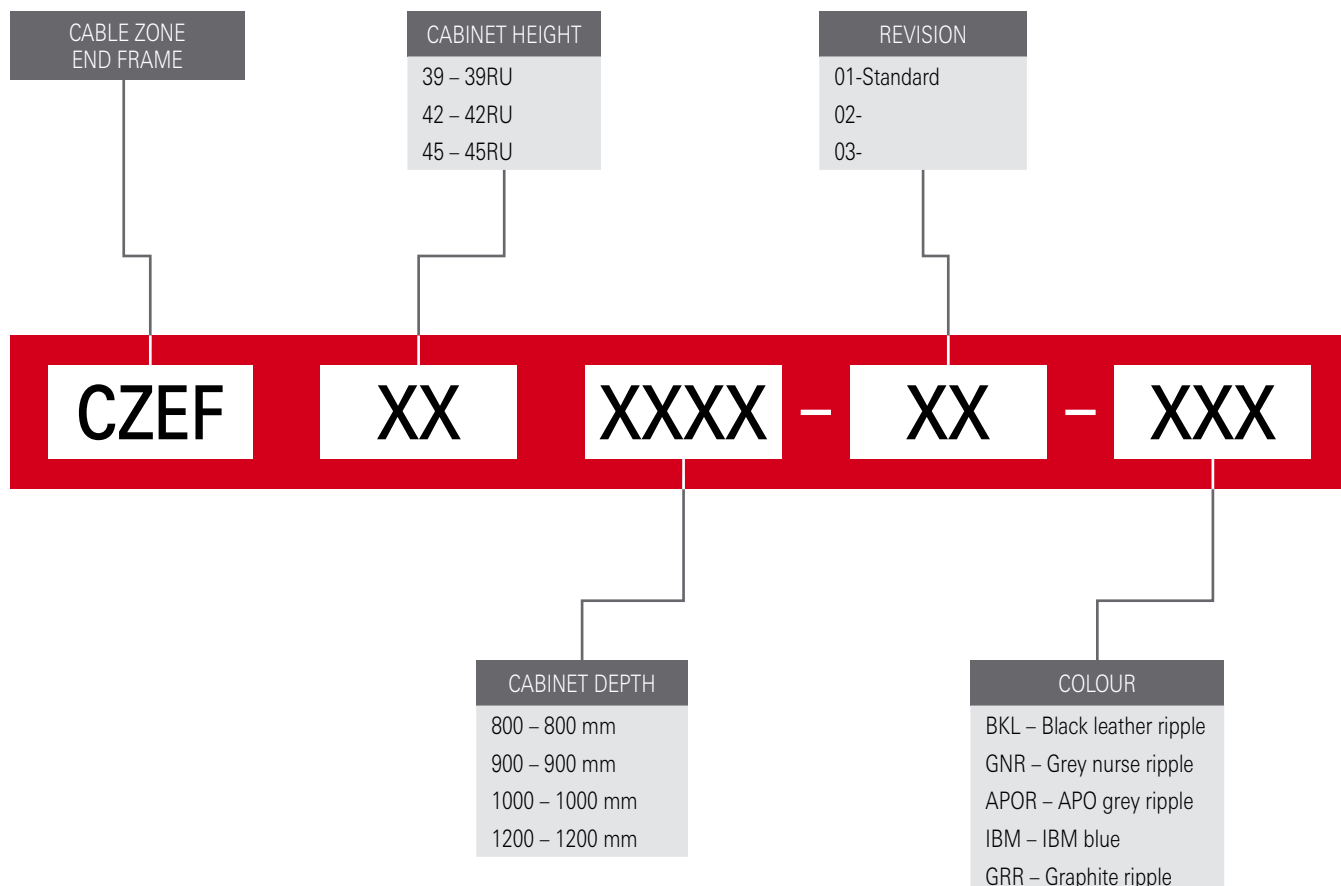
CABLE ZONE
END FRAME

CABINET HEIGHT
39 – 39RU
42 – 42RU
45 – 45RU

REVISION
01-Standard
02-
03-

CZEF XX XXXX – XX – XXX

CABINET DEPTH
800 – 800 mm
900 – 900 mm
1000 – 1000 mm
1200 – 1200 mm

COLOUR
BKL – Black leather ripple
GNR – Grey nurse ripple
APOR – APO grey ripple
IBM – IBM blue
GRR – Graphite ripple